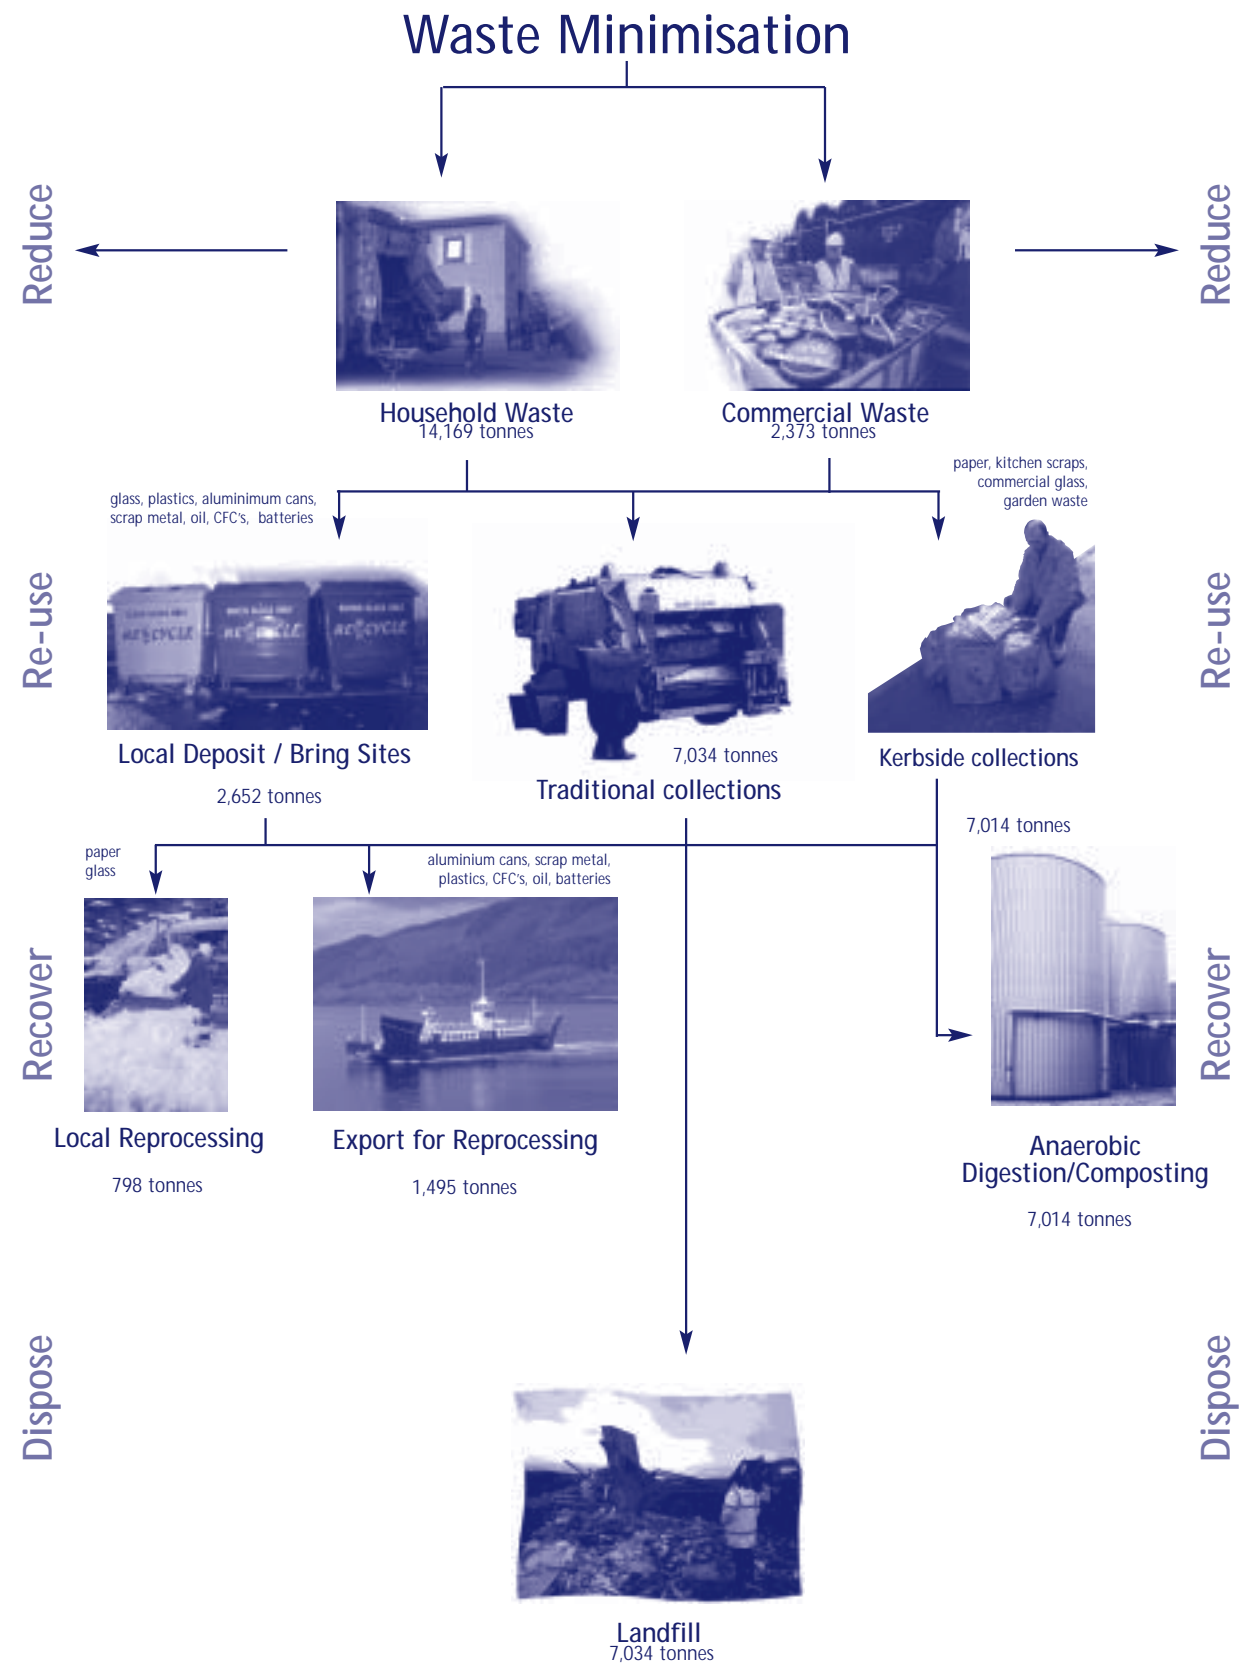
Waste Minimisation

Reduce

Reduce

Household Waste
14,169 tonnes

Commercial Waste
2,373 tonnes

glass, plastics, aluminimum cans, scrap metal, oil, CFC's, batteries

paper, kitchen scraps, commercial glass, garden waste

Re-use

Re-use

RECYCLE RECYCLE RECYCLE

Local Deposit / Bring Sites

2,652 tonnes

7,034 tonnes

Traditional collections

Kerbside collections

7,014 tonnes

paper
glass

aluminium cans, scrap metal, plastics, CFC's, oil, batteries

Recover

Recover

Local Reprocessing

798 tonnes

Export for Reprocessing

1,495 tonnes

Anaerobic Digestion/Composting

7,014 tonnes

Dispose

Dispose

Landfill
7,034 tonnes